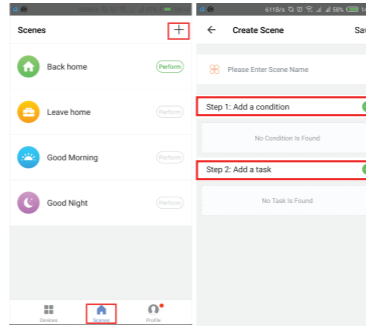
Scenes
+
Back home
Perform
Leave home
Perform
Good Morning
Perform
Good Night
Perform
Devices
Scenes
Profile

611B/s 59%
Create Scene
Sa
Please Enter Scene Name
Step 1: Add a condition
No Condition Is Found
Step 2: Add a task
No Task Is Found